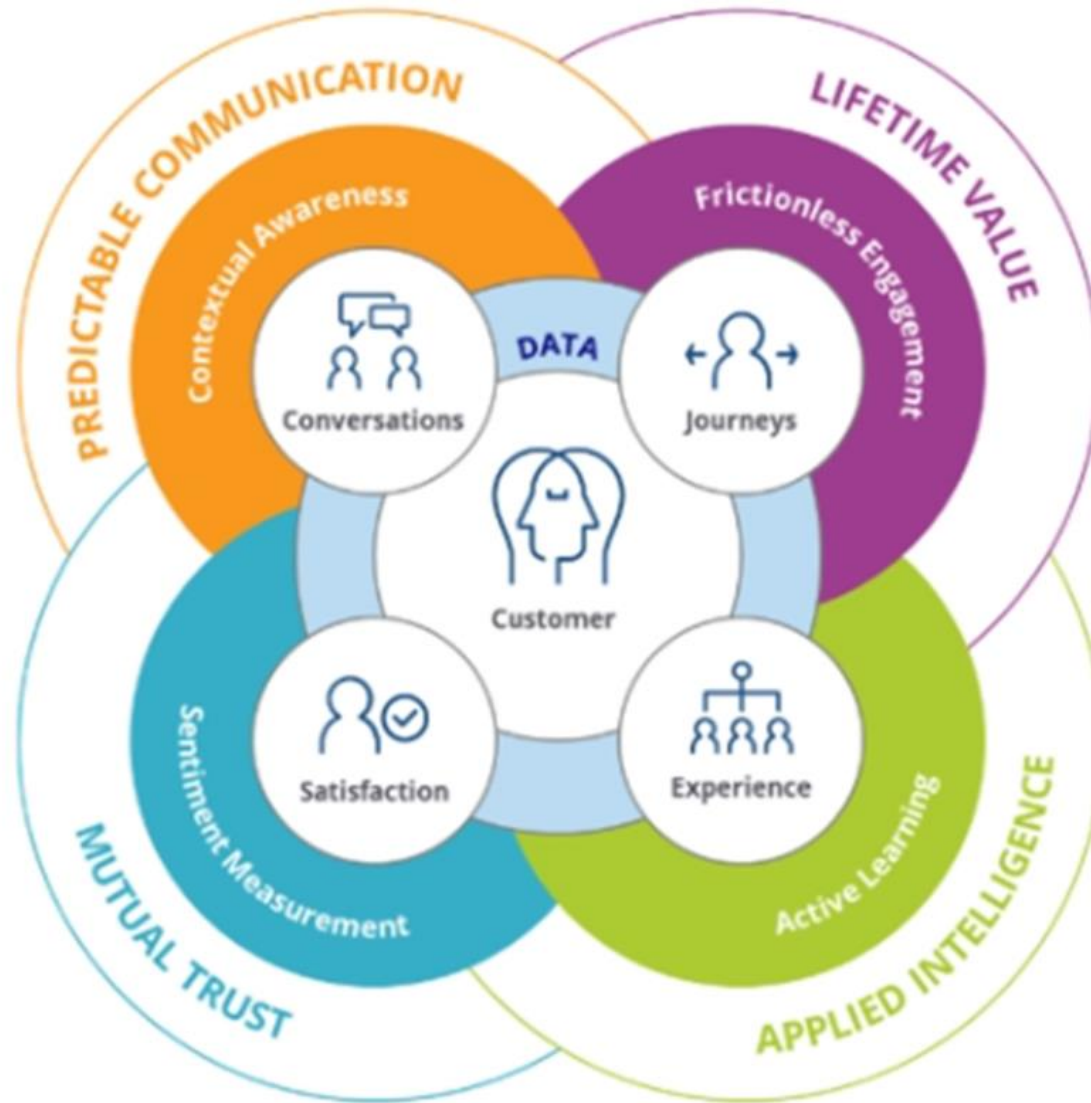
PREDICTABLE COMMUNICATION

LIFETIME VALUE

Contextual Awareness

Frictionless Engagement

DATA

Conversations

Journeys

Customer

Satisfaction

Experience

Sentiment Measurement

Active Learning

MUTUAL TRUST

APPLIED INTELLIGENCE